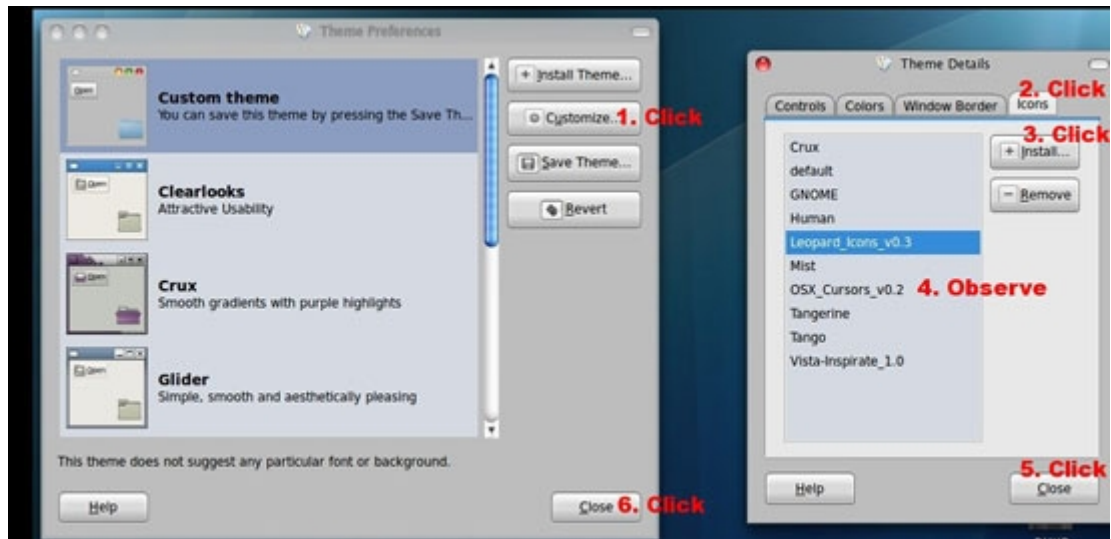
Theme Preferences

Custom theme
You can save this theme by pressing the Save Th...

Clearlooks
Attractive Usability

Crux
Smooth gradients with purple highlights

Glider
Simple, smooth and aesthetically pleasing

+ Install Theme...
Customize... 1. Click
Save Theme...
Revert

This theme does not suggest any particular font or background.

Help
Close 6. Click

Theme Details

2. Click

Controls | Colors | Window Border | Icons

3. Click

Crux
default
GNOME
Human
Leopard_Icons_v0.3
Mist
OSX_Cursors_v0.2 4. Observe
Tangerine
Tango
Vista-Inspirate_1.0

+ Install...
− Remove

5. Click

Help
Close